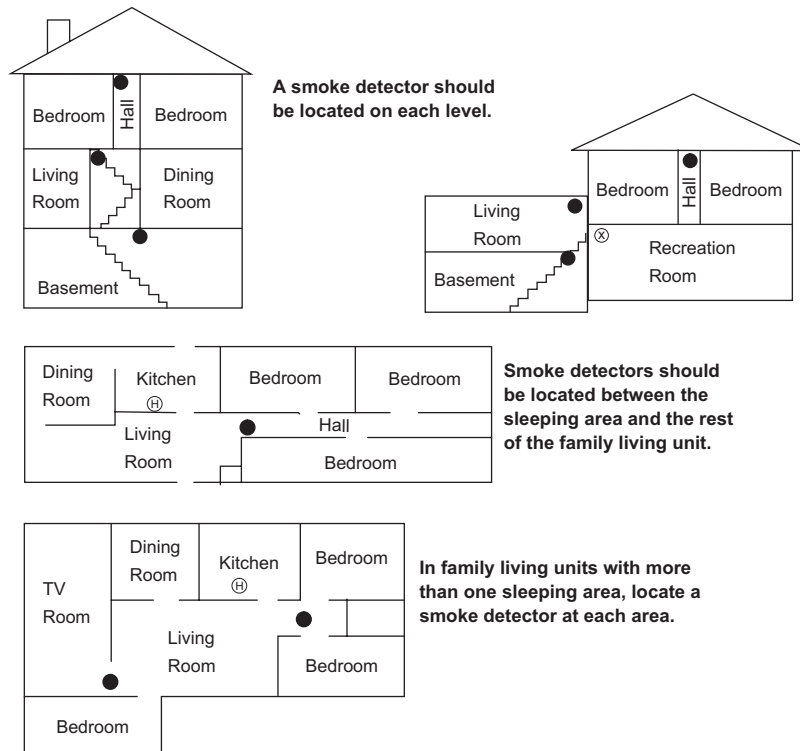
Bedroom

Hall

Bedroom

Living Room

Dining Room

Basement

A smoke detector should be located on each level.

Bedroom

Hall

Bedroom

Living Room

Recreation Room

Basement

Dining Room

Kitchen

Ⓗ

Bedroom

Bedroom

Living Room

Hall

Bedroom

Smoke detectors should be located between the sleeping area and the rest of the family living unit.

TV Room

Dining Room

Kitchen

Ⓗ

Bedroom

Living Room

Bedroom

Bedroom

In family living units with more than one sleeping area, locate a smoke detector at each area.